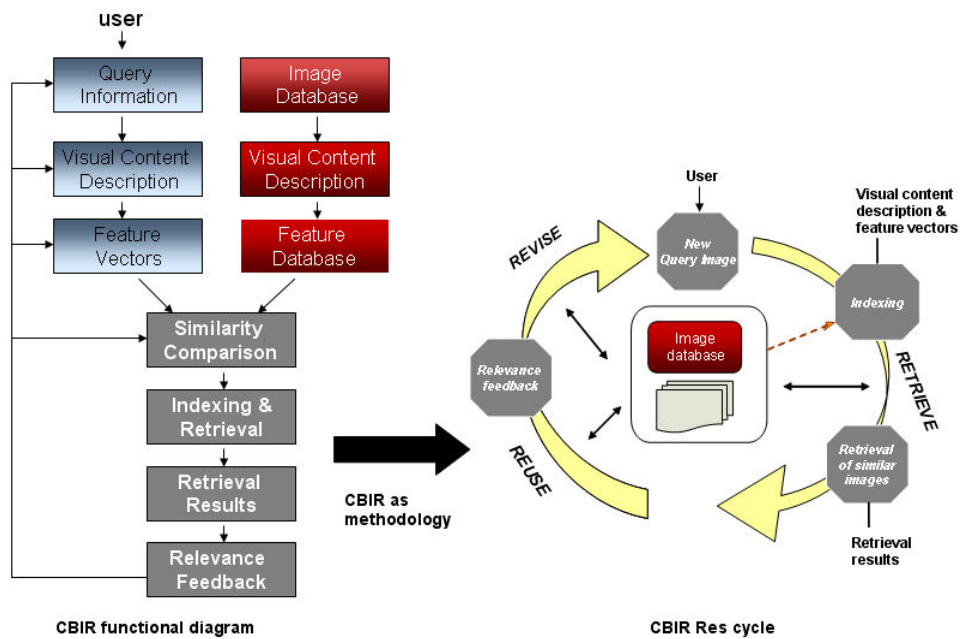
user

Query Information

Image Database

Visual Content Description

Visual Content Description

Feature Vectors

Feature Database

Similarity Comparison

Indexing & Retrieval

Retrieval Results

Relevance Feedback

CBIR functional diagram

CBIR as methodology

User

REVISE

New Query Image

Visual content description & feature vectors

Indexing

Image database

Relevance feedback

RETRIEVE

REUSE

Retrieval of similar images

Retrieval results

CBIR Res cycle